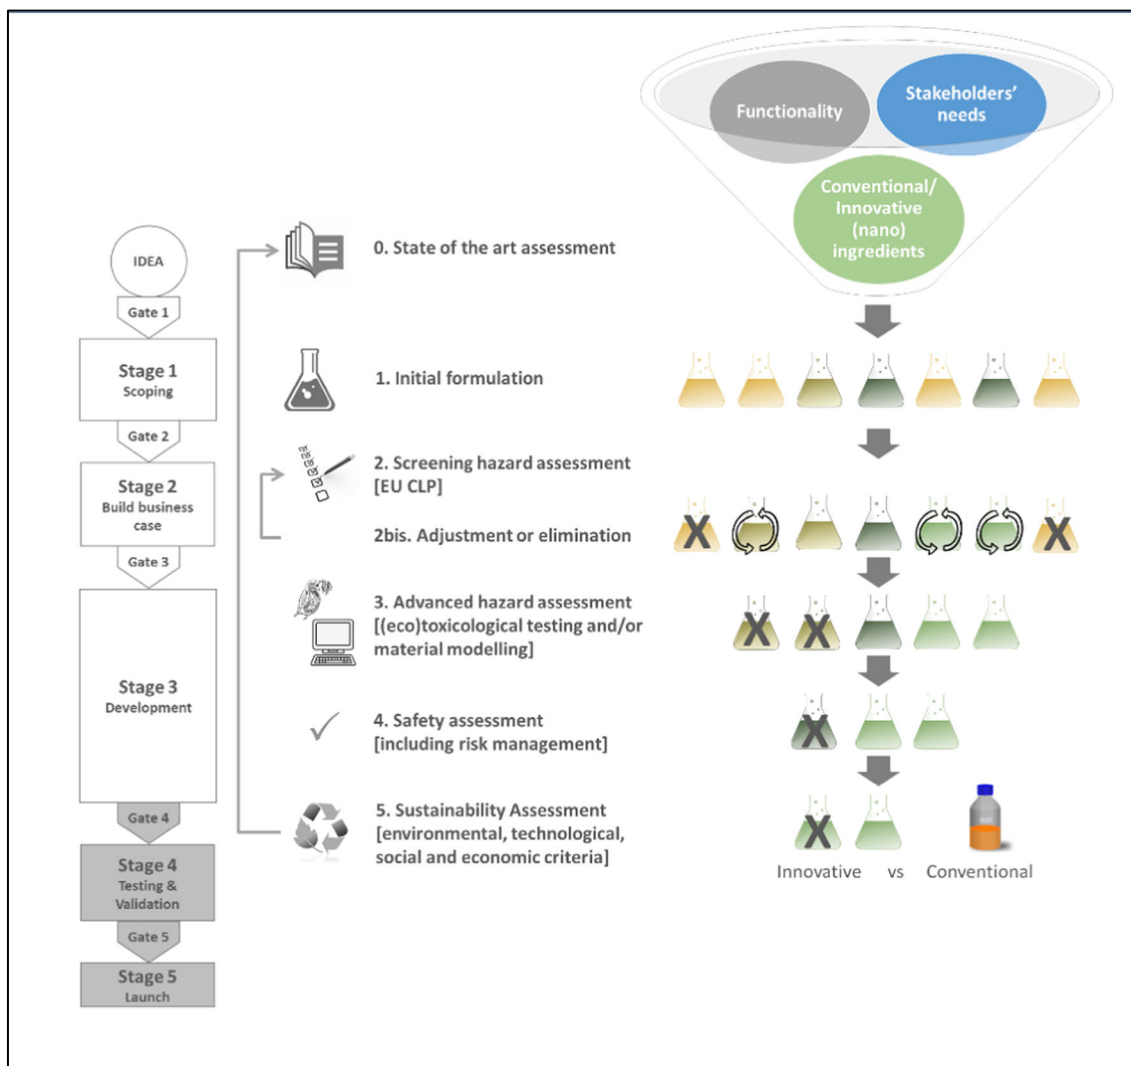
Functionality

Stakeholders' needs

Conventional/ Innovative (nano) ingredients

IDEA

Gate 1

Stage 1
Scoping

Gate 2

Stage 2
Build business case

Gate 3

Stage 3
Development

Gate 4

Stage 4
Testing & Validation

Gate 5

Stage 5
Launch

0. State of the art assessment

1. Initial formulation

2. Screening hazard assessment [EU CLP]

2bis. Adjustment or elimination

3. Advanced hazard assessment [(eco)toxicological testing and/or material modelling]

4. Safety assessment [including risk management]

5. Sustainability Assessment [environmental, technological, social and economic criteria]

Innovative vs Conventional